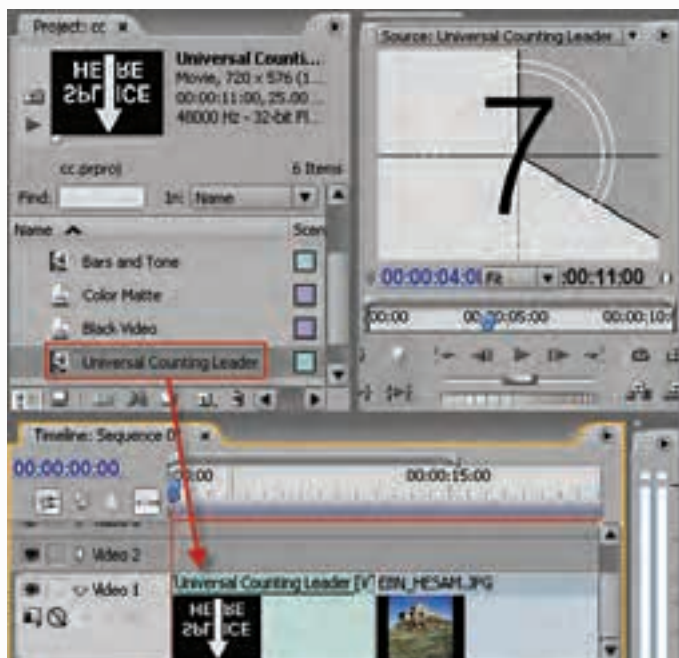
Project: cc ×

HERE SPLICE

Universal Countin...
Movie, 720 x 576 (1...
00:00:11:00, 25.00...
48000 Hz - 32-bit Fl...

cc.prproj
6 Items

Find:
In: Name

Name
Scen

Bars and Tone
Color Matte
Black Video
Universal Counting Leader

Source: Universal Counting Leader

7

00:00:04:0
Fit
00:11:00

00:00
00:00:05:00
00:00:10:

Timeline: Sequence 0 ×

00:00:00:00
00:00
00:00:15:00

Video 2
Video 1

Universal Counting Leader [V]
EBN_HESAM.JPG

HERE SPLICE